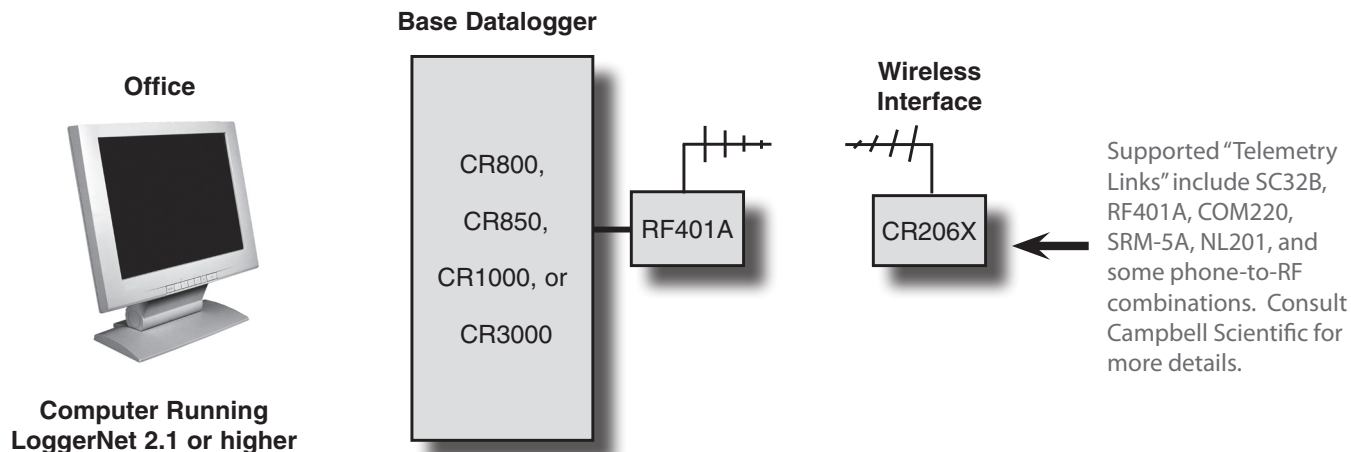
Base Datalogger

Office

CR800,

CR850,

CR1000, or

CR3000

RF401A

Wireless Interface

CR206X

Supported "Telemetry Links" include SC32B, RF401A, COM220, SRM-5A, NL201, and some phone-to-RF combinations. Consult Campbell Scientific for more details.

Computer Running LoggerNet 2.1 or higher